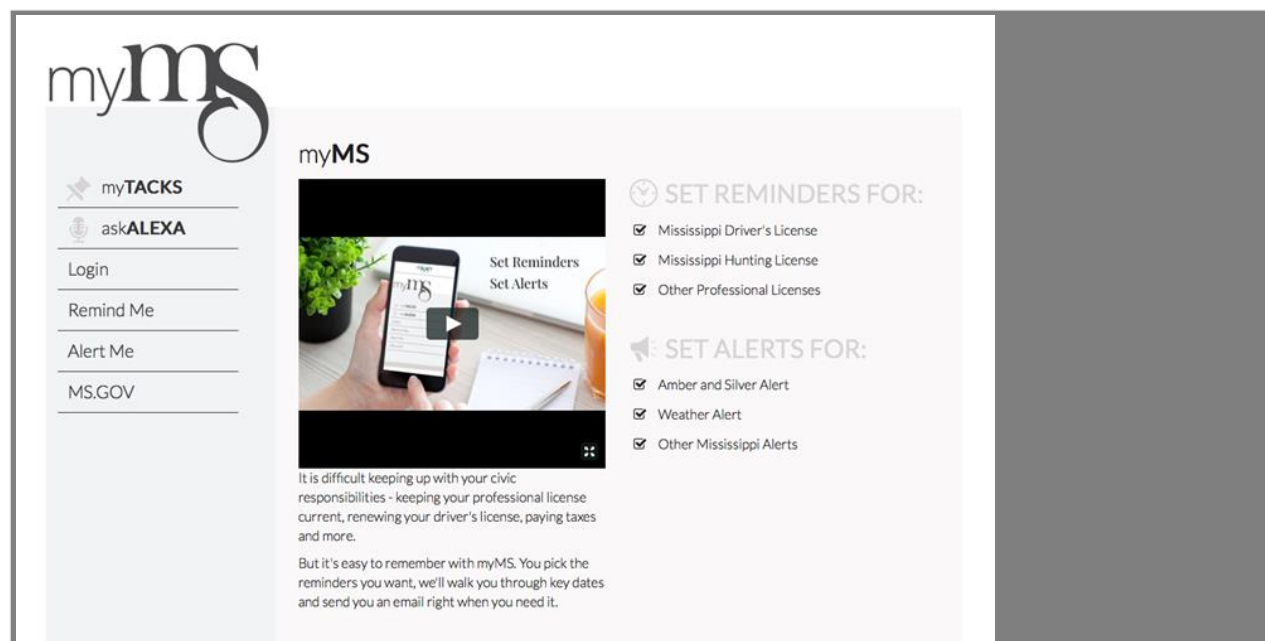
myMS

myTACKS

askALEXA

Login

Remind Me

Alert Me

MS.GOV

myMS

Set Reminders
Set Alerts

It is difficult keeping up with your civic responsibilities - keeping your professional license current, renewing your driver's license, paying taxes and more.

But it's easy to remember with myMS. You pick the reminders you want, we'll walk you through key dates and send you an email right when you need it.

SET REMINDERS FOR:

Mississippi Driver's License

Mississippi Hunting License

Other Professional Licenses

SET ALERTS FOR:

Amber and Silver Alert

Weather Alert

Other Mississippi Alerts